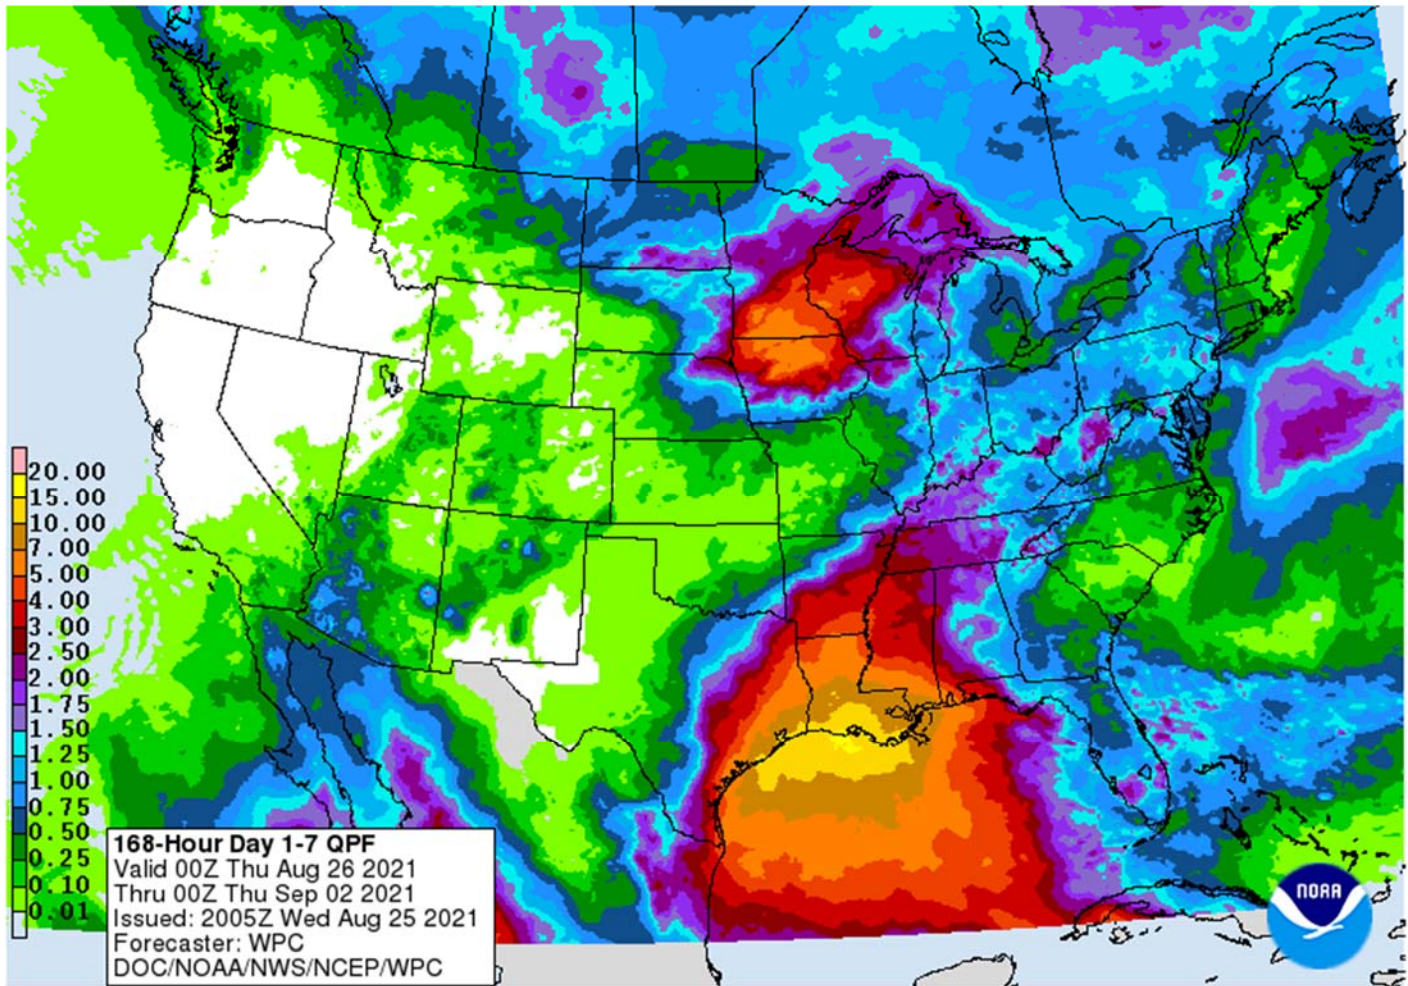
20.00
15.00
10.00
7.00
5.00
4.00
3.00
2.50
2.00
1.75
1.50
1.25
1.00
0.75
0.50
0.25
0.10
0.01

168-Hour Day 1-7 QPF
Valid 00Z Thu Aug 26 2021
Thru 00Z Thu Sep 02 2021
Issued: 2005Z Wed Aug 25 2021
Forecaster: WPC
DOC/NOAA/NWS/NCEP/WPC

NOAA